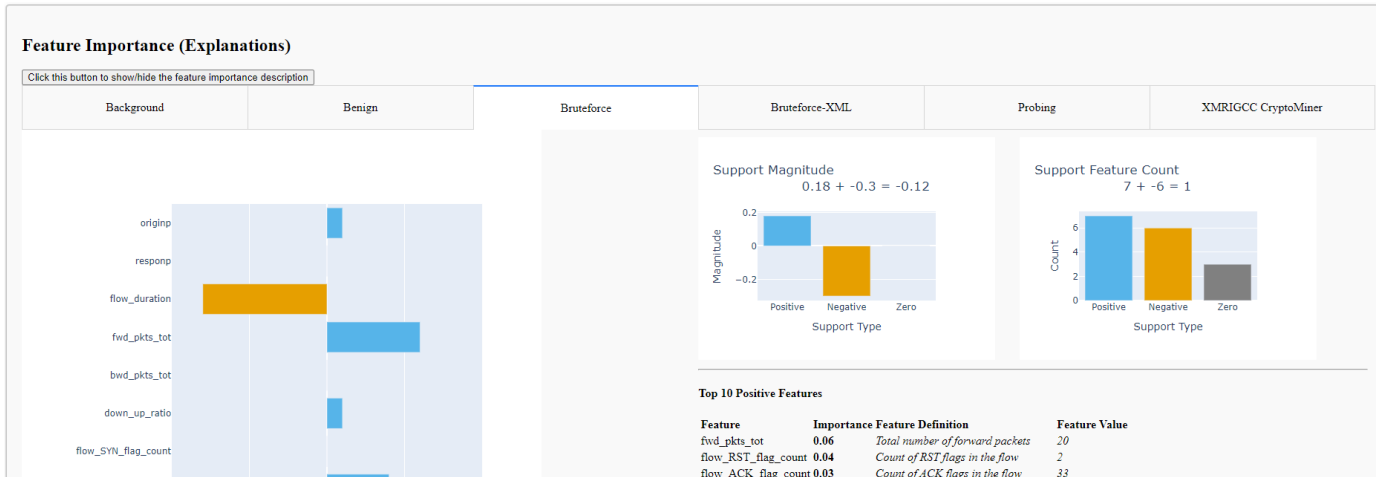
Feature Importance (Explanations)

Click this button to show/hide the feature importance description

| Background | Benign | Bruteforce | Bruteforce-XML | Probing | XMRIGCC CryptoMiner |
|---|---|---|---|---|---|

originp
responp
flow_duration
fwd_pkts_tot
bwd_pkts_tot
down_up_ratio
flow_SYN_flag_count

Support Magnitude
0.18 + -0.3 = -0.12

Magnitude
0.2
0
−0.2
Positive
Negative
Zero
Support Type

Support Feature Count
7 + -6 = 1

Count
6
4
2
0
Positive
Negative
Zero
Support Type

Top 10 Positive Features

| Feature | Importance | Feature Definition | Feature Value |
|---|---|---|---|
| fwd_pkts_tot | 0.06 | Total number of forward packets | 20 |
| flow_RST_flag_count | 0.04 | Count of RST flags in the flow | 2 |
| flow_ACK_flag_count | 0.03 | Count of ACK flags in the flow | 33 |